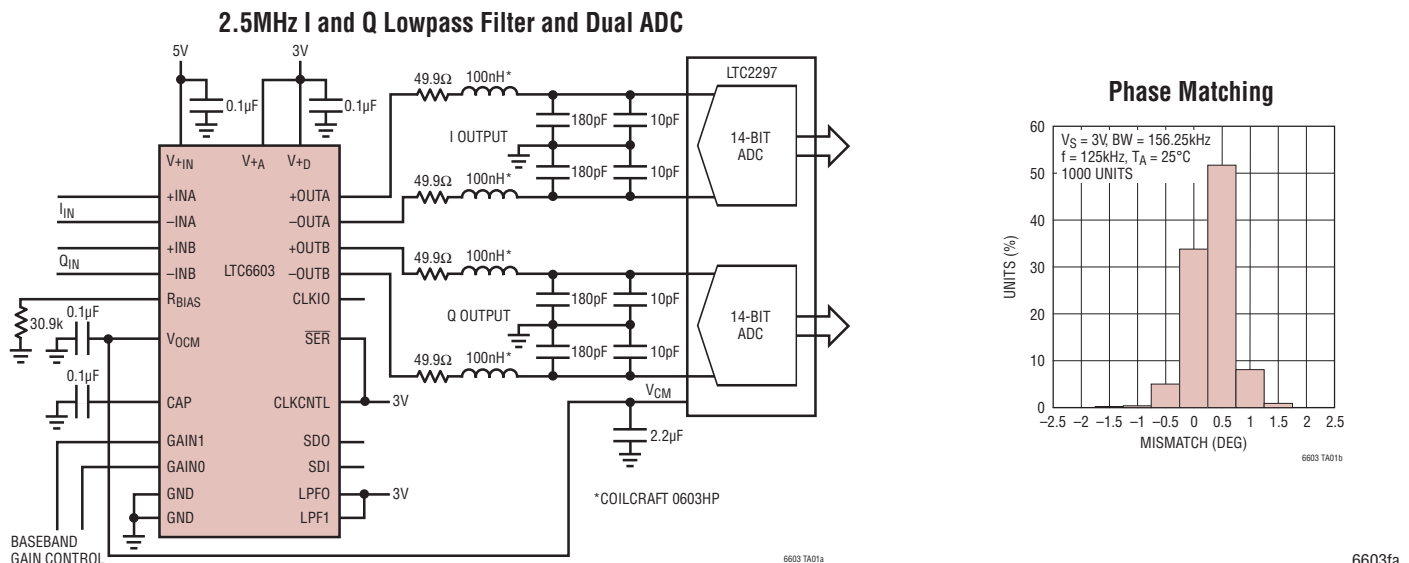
2.5MHz I and Q Lowpass Filter and Dual ADC

5V
3V
0.1µF
0.1µF
$V_{+IN}$
$V_{+A}$
$V_{+D}$
+INA
–INA
+INB
–INB
$R_{BIAS}$
$V_{OCM}$
CAP
GAIN1
GAIN0
GND
GND
+OUTA
–OUTA
+OUTB
–OUTB
LTC6603
CLKIO
$\overline{SER}$
CLKCNTL
SDO
SDI
LPF0
LPF1
$I_{IN}$
$Q_{IN}$
30.9k
0.1µF
0.1µF
3V
3V
BASEBAND GAIN CONTROL
49.9Ω
100nH*
49.9Ω
100nH*
49.9Ω
100nH*
49.9Ω
100nH*
180pF
10pF
180pF
10pF
180pF
10pF
180pF
10pF
I OUTPUT
Q OUTPUT
LTC2297
14-BIT ADC
14-BIT ADC
$V_{CM}$
2.2µF
*COILCRAFT 0603HP
6603 TA01a

Phase Matching

$V_S$ = 3V, BW = 156.25kHz
f = 125kHz, $T_A$ = 25°C
1000 UNITS
UNITS (%)
60
50
40
30
20
10
0
–2.5 –2 –1.5 –1 –0.5 0 0.5 1 1.5 2 2.5
MISMATCH (DEG)
6603 TA01b

6603fa